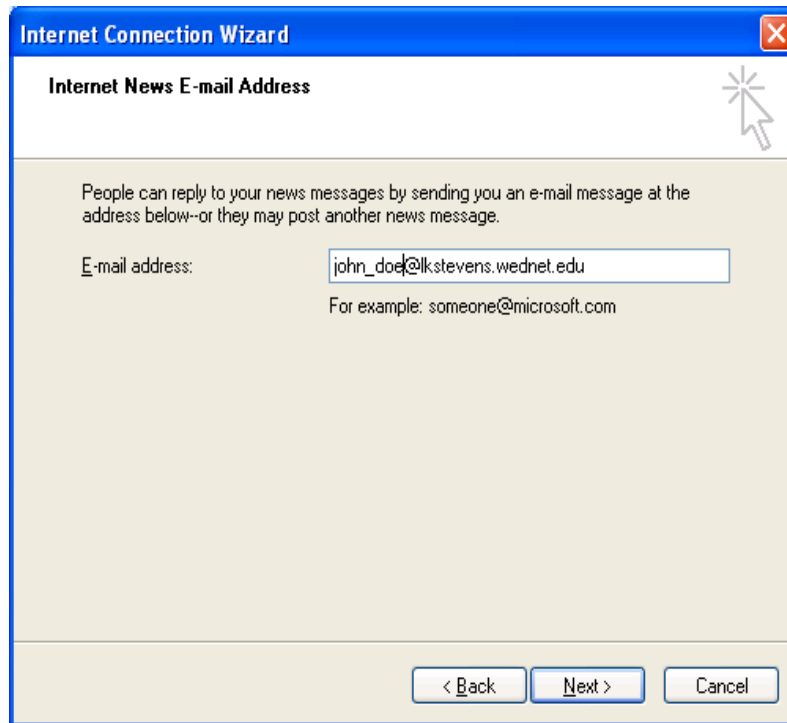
Internet Connection Wizard

Internet News E-mail Address

People can reply to your news messages by sending you an e-mail message at the address below--or they may post another news message.

E-mail address: john_doe@lkstevens.wednet.edu

For example: someone@microsoft.com

< Back Next > Cancel